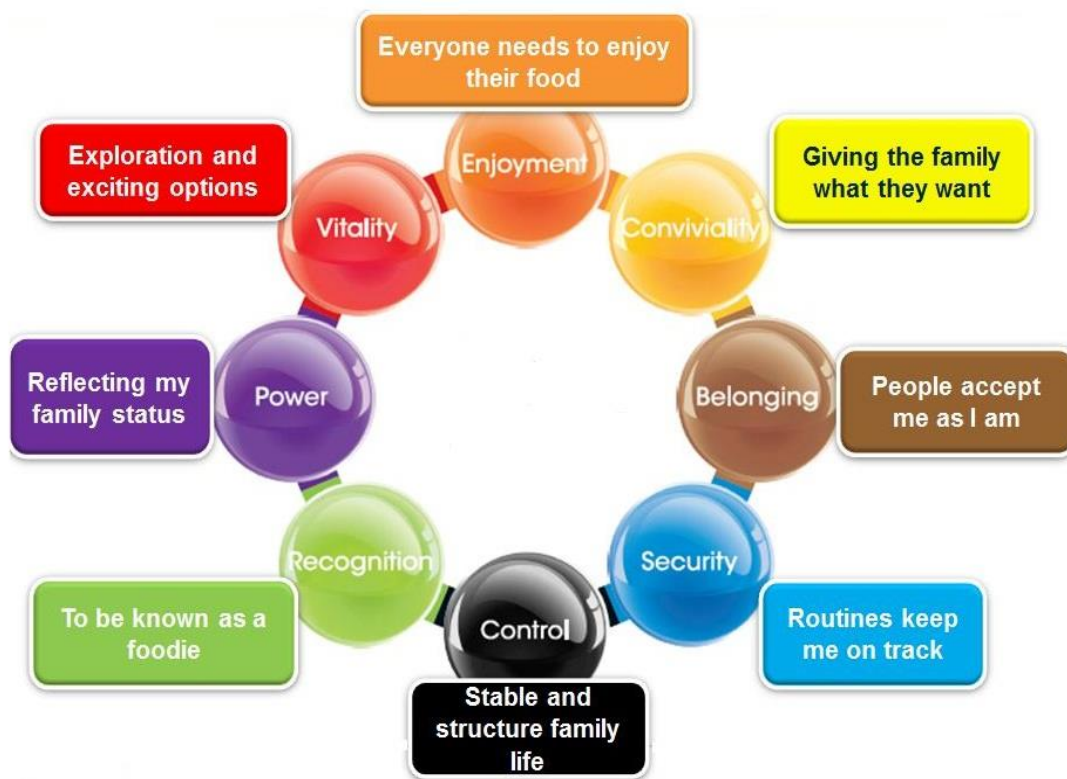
Everyone needs to enjoy their food

Enjoyment

Exploration and exciting options

Vitality

Giving the family what they want

Conviviality

Reflecting my family status

Power

Belonging

People accept me as I am

Recognition

Security

To be known as a foodie

Control

Routines keep me on track

Stable and structure family life